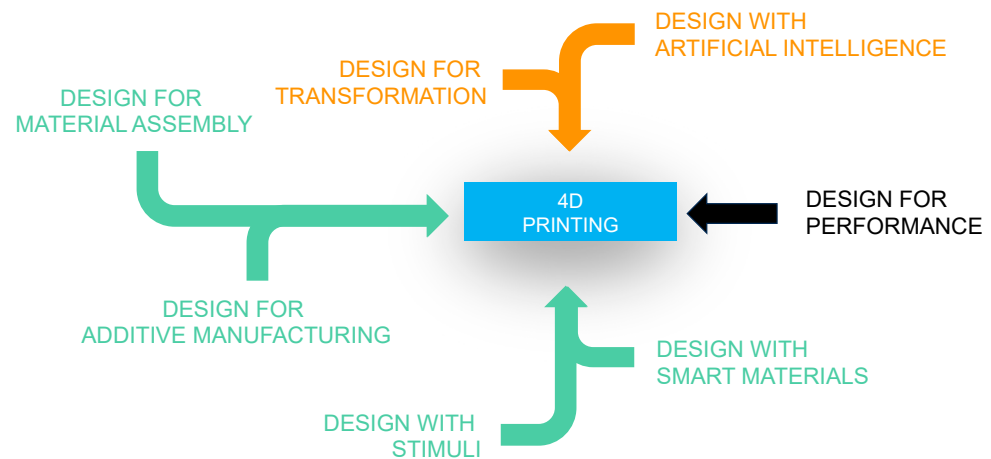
DESIGN WITH ARTIFICIAL INTELLIGENCE

DESIGN FOR TRANSFORMATION

DESIGN FOR MATERIAL ASSEMBLY

4D PRINTING

DESIGN FOR PERFORMANCE

DESIGN FOR ADDITIVE MANUFACTURING

DESIGN WITH SMART MATERIALS

DESIGN WITH STIMULI